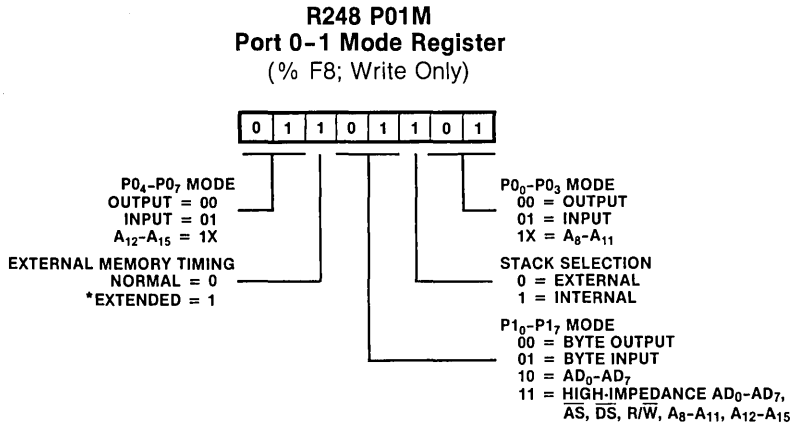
R248 P01M
Port 0-1 Mode Register
(% F8; Write Only)

| 0 | 1 | 1 | 0 | 1 | 1 | 0 | 1 |
|---|---|---|---|---|---|---|---|

P0$_4$-P0$_7$ MODE
OUTPUT = 00
INPUT = 01
A$_{12}$-A$_{15}$ = 1X

EXTERNAL MEMORY TIMING
NORMAL = 0
*EXTENDED = 1

P0$_0$-P0$_3$ MODE
00 = OUTPUT
01 = INPUT
1X = A$_8$-A$_{11}$

STACK SELECTION
0 = EXTERNAL
1 = INTERNAL

P1$_0$-P1$_7$ MODE
00 = BYTE OUTPUT
01 = BYTE INPUT
10 = AD$_0$-AD$_7$
11 = HIGH-IMPEDANCE AD$_0$-AD$_7$, $\overline{AS}$, $\overline{DS}$, R/$\overline{W}$, A$_8$-A$_{11}$, A$_{12}$-A$_{15}$